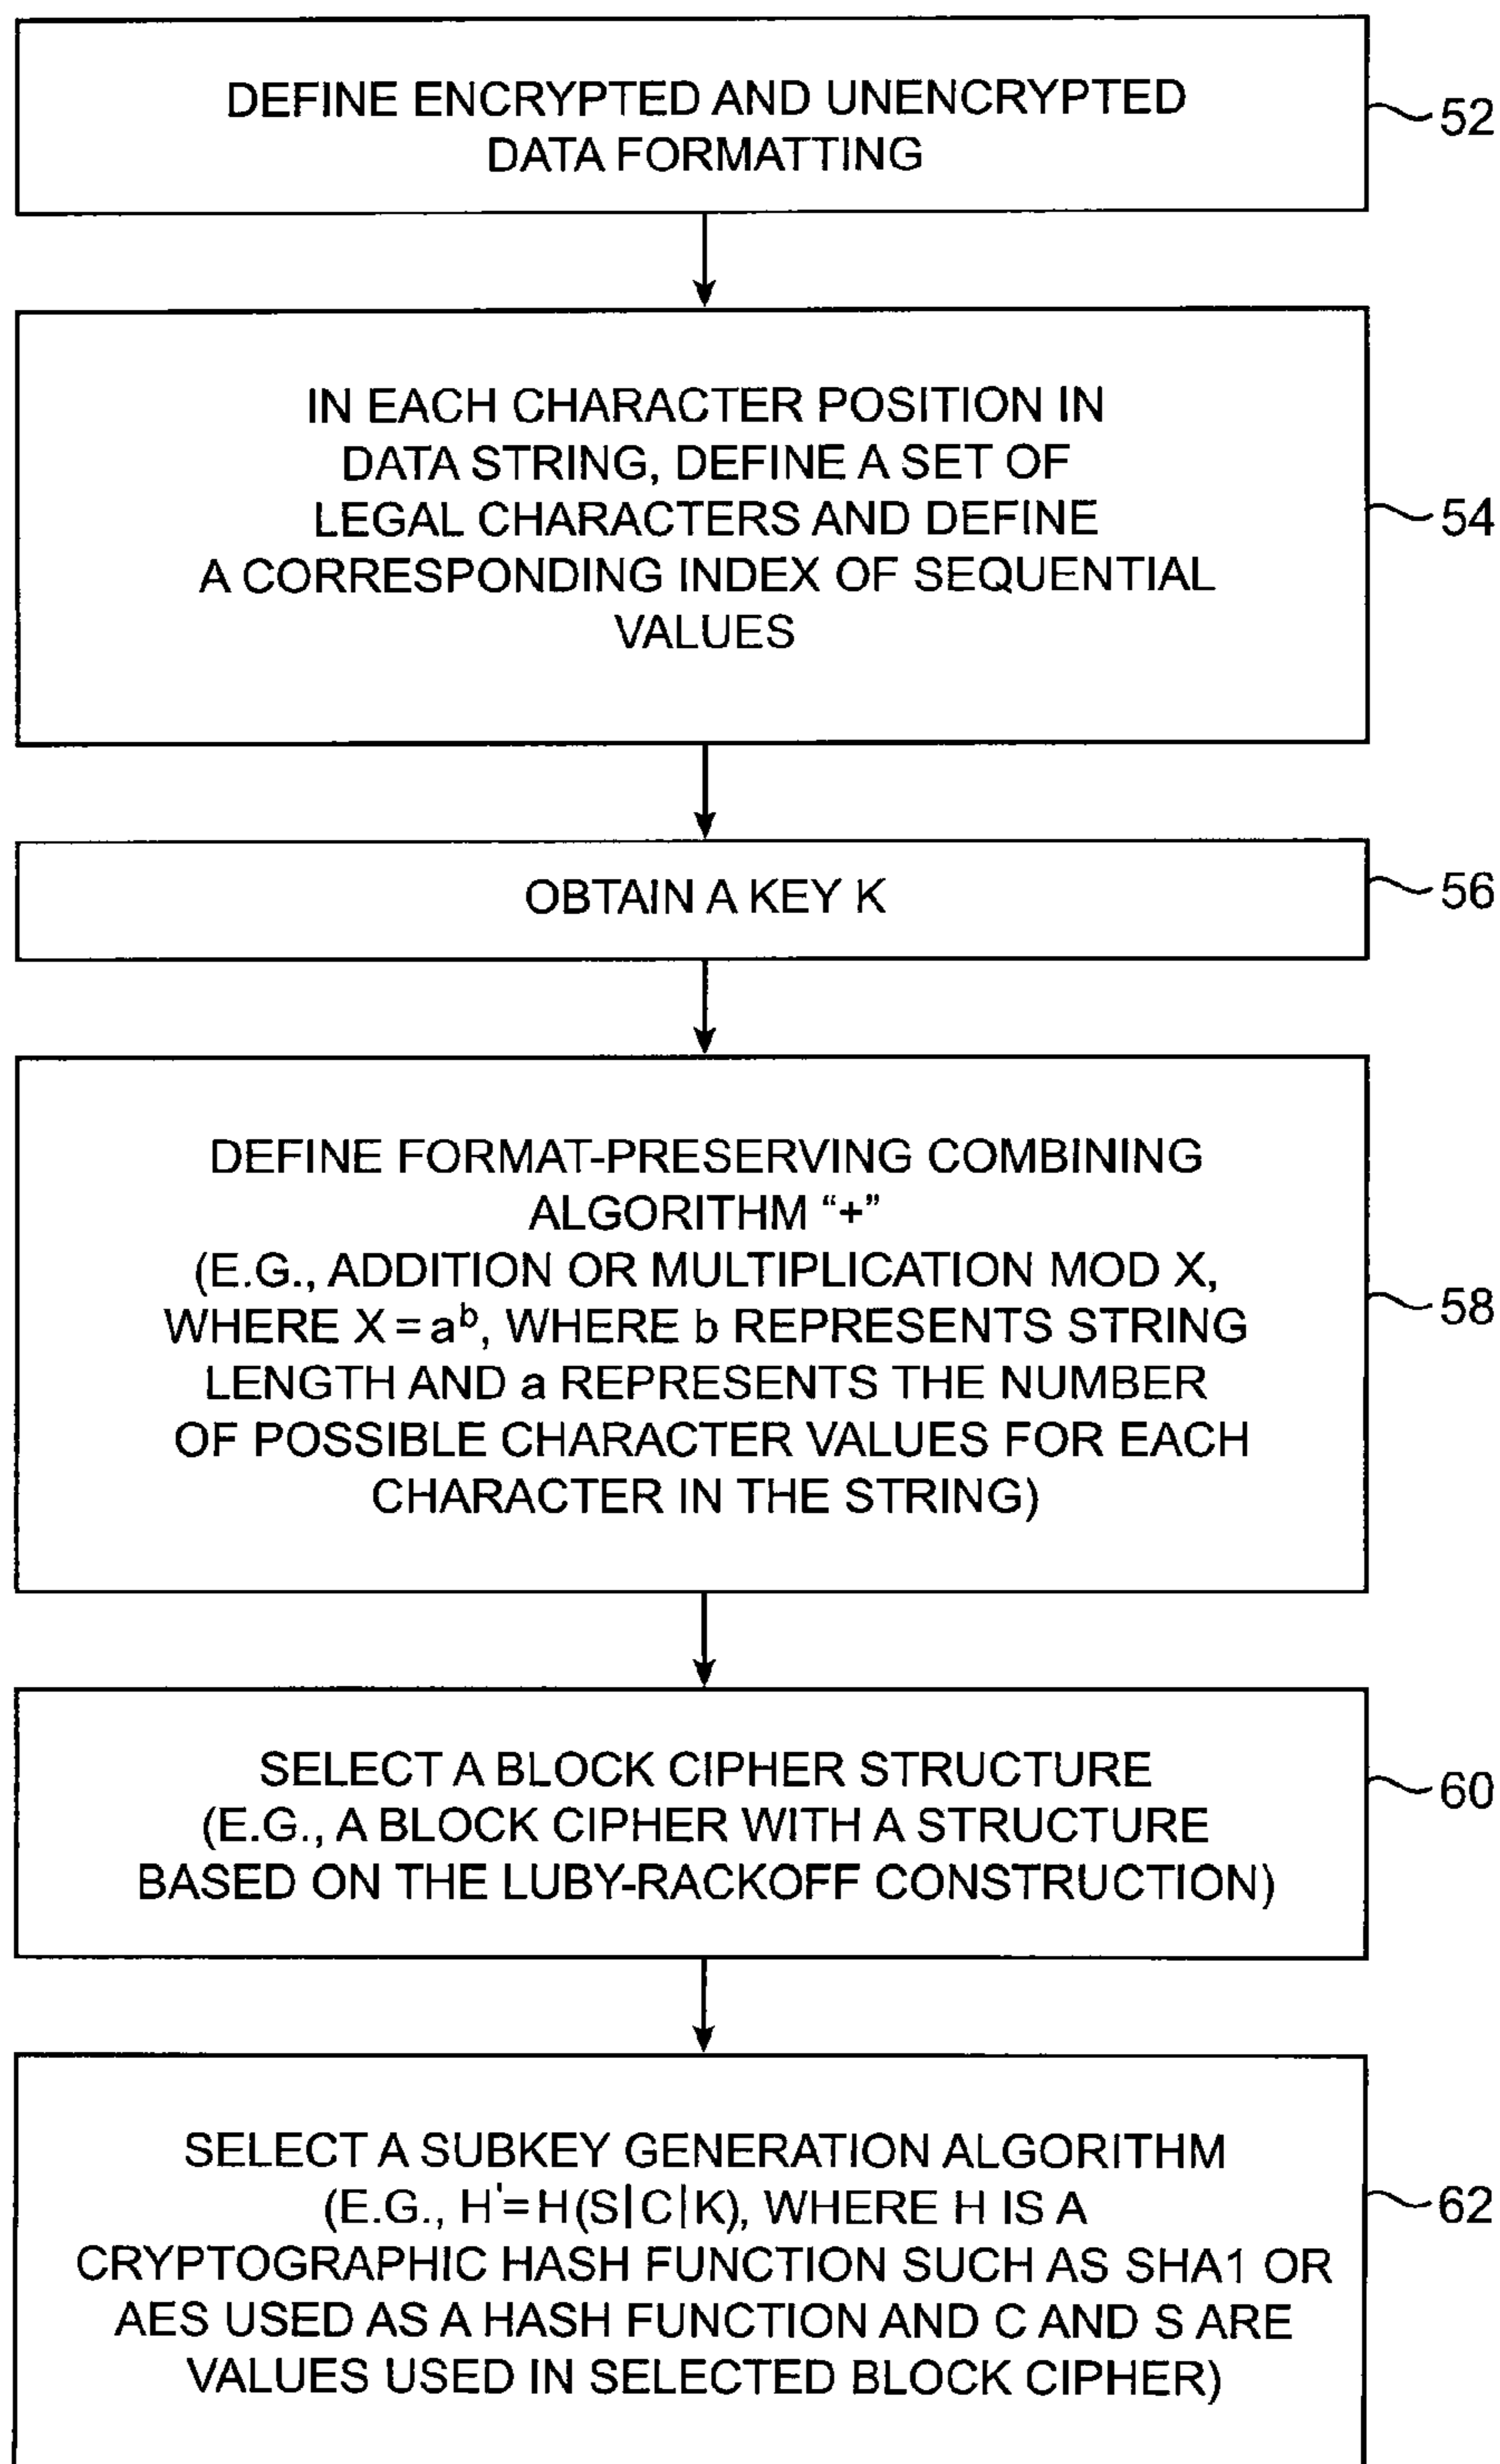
DEFINE ENCRYPTED AND UNENCRYPTED DATA FORMATTING

52

IN EACH CHARACTER POSITION IN DATA STRING, DEFINE A SET OF LEGAL CHARACTERS AND DEFINE A CORRESPONDING INDEX OF SEQUENTIAL VALUES

54

OBTAIN A KEY K

56

DEFINE FORMAT-PRESERVING COMBINING ALGORITHM "+"
(E.G., ADDITION OR MULTIPLICATION MOD X, WHERE $X = a^b$, WHERE b REPRESENTS STRING LENGTH AND a REPRESENTS THE NUMBER OF POSSIBLE CHARACTER VALUES FOR EACH CHARACTER IN THE STRING)

58

SELECT A BLOCK CIPHER STRUCTURE
(E.G., A BLOCK CIPHER WITH A STRUCTURE BASED ON THE LUBY-RACKOFF CONSTRUCTION)

60

SELECT A SUBKEY GENERATION ALGORITHM
(E.G., $H' = H(S|C|K)$, WHERE H IS A CRYPTOGRAPHIC HASH FUNCTION SUCH AS SHA1 OR AES USED AS A HASH FUNCTION AND C AND S ARE VALUES USED IN SELECTED BLOCK CIPHER)

62